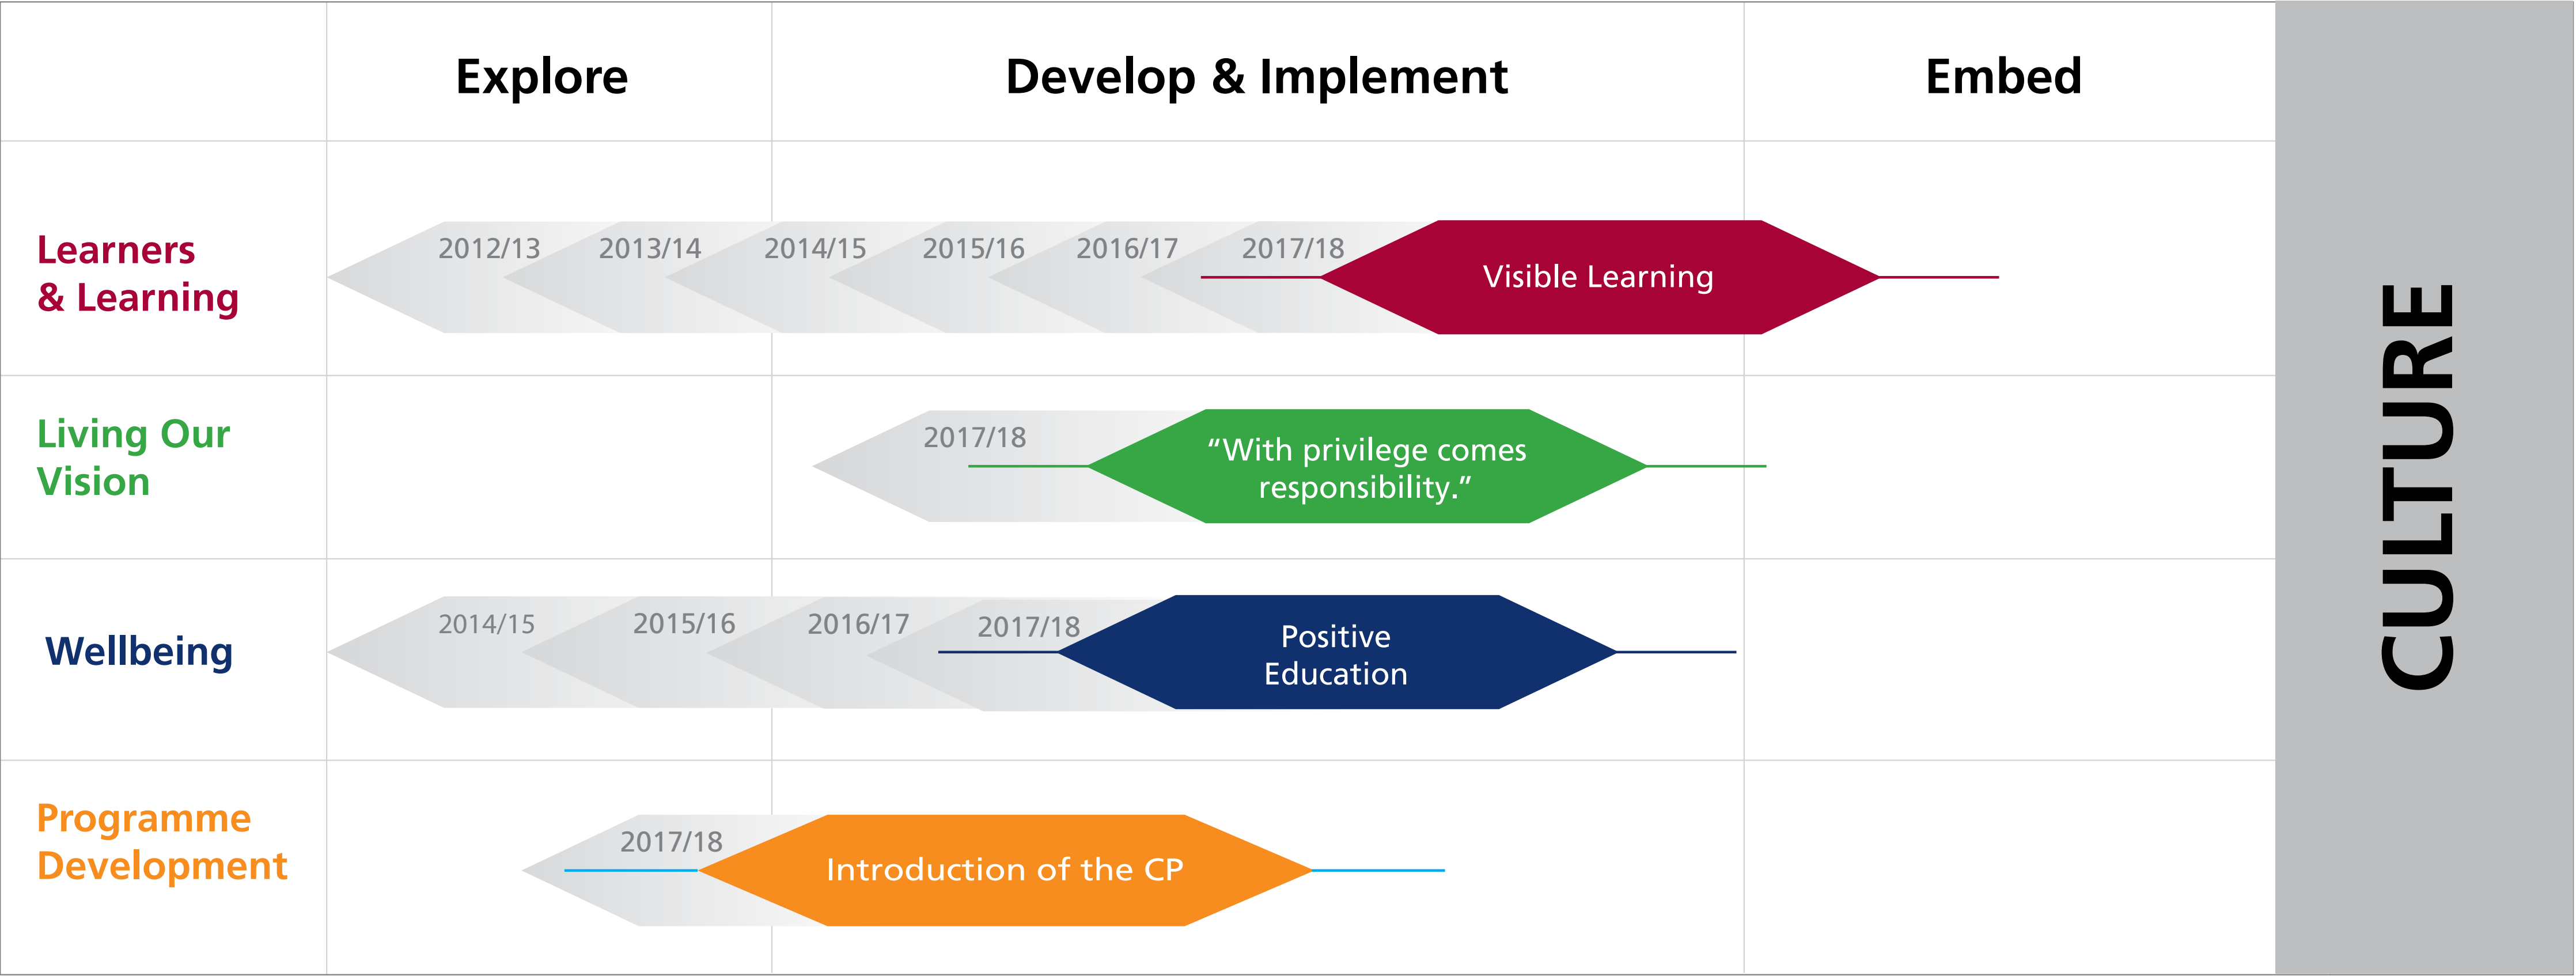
Explore

Develop & Implement

Embed

CULTURE

Learners & Learning

2012/13 2013/14 2014/15 2015/16 2016/17 2017/18

Visible Learning

Living Our Vision

2017/18

“With privilege comes responsibility.”

Wellbeing

2014/15 2015/16 2016/17 2017/18

Positive Education

Programme Development

2017/18

Introduction of the CP